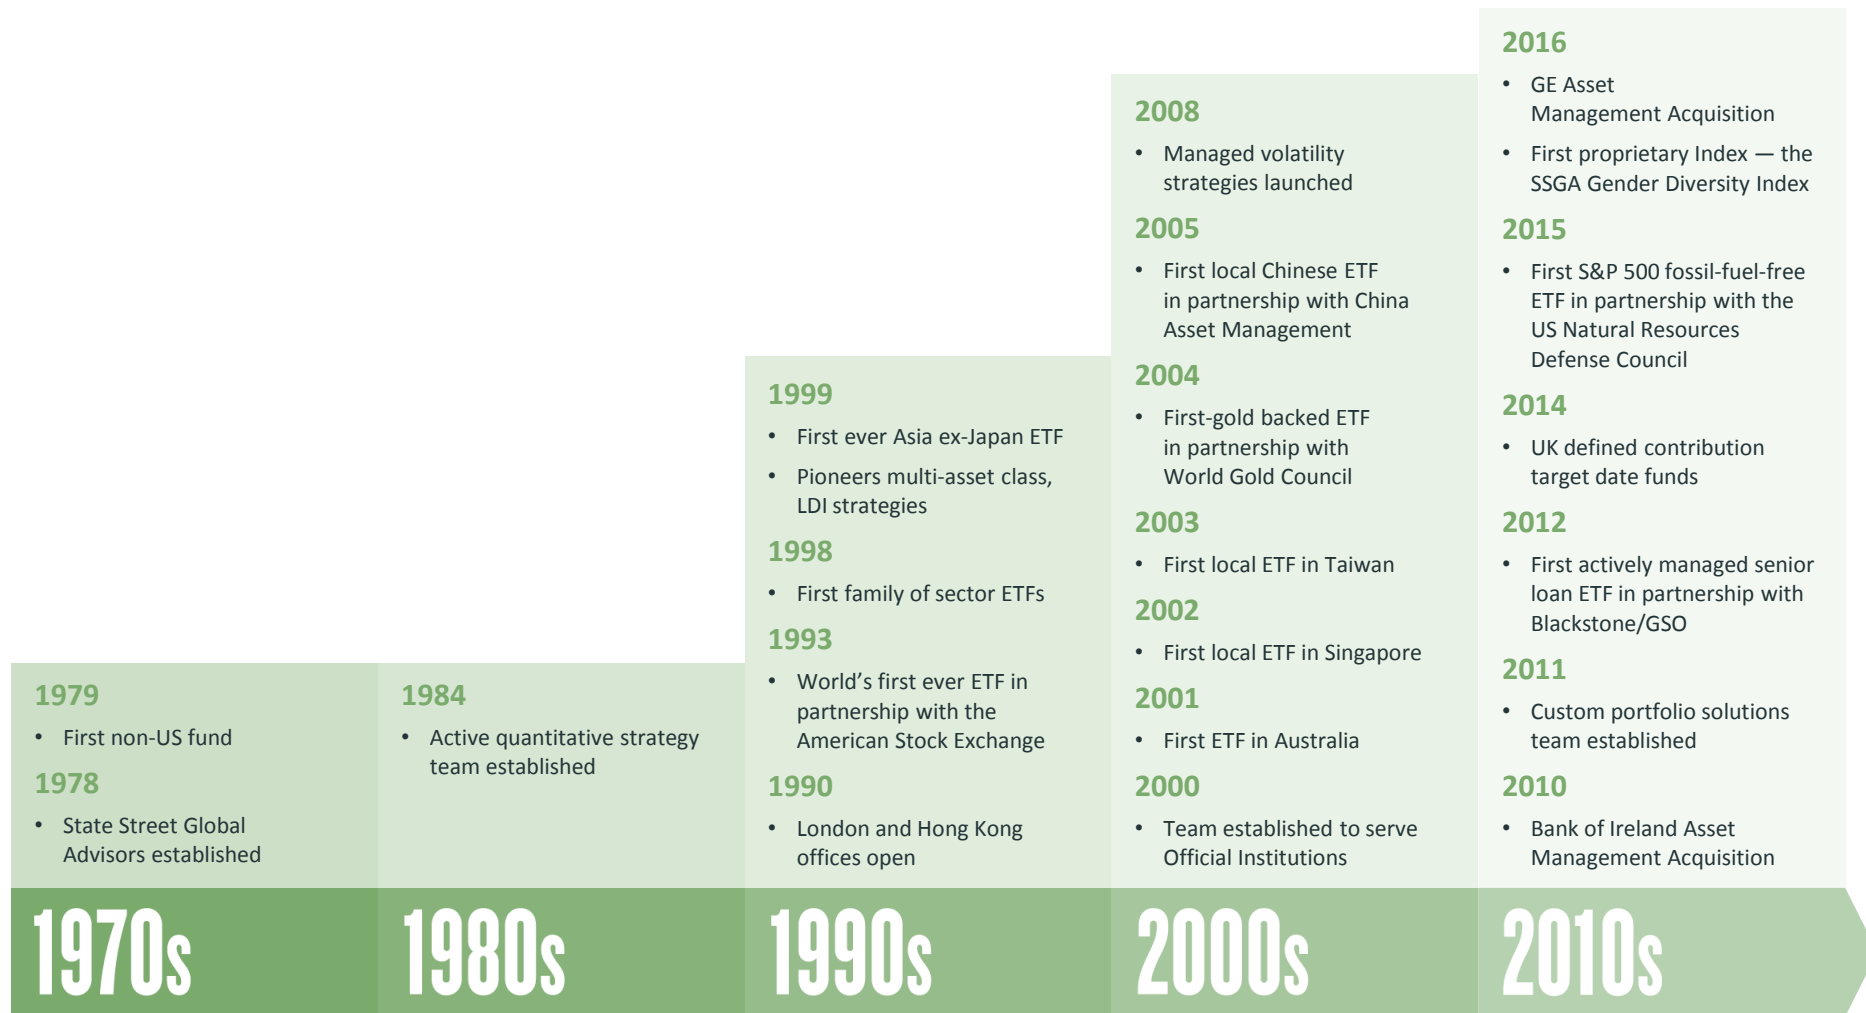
1979

- First non-US fund

1978

- State Street Global Advisors established

1970s

1984

- Active quantitative strategy team established

1980s

1999

- First ever Asia ex-Japan ETF
- Pioneers multi-asset class, LDI strategies

1998

- First family of sector ETFs

1993

- World's first ever ETF in partnership with the American Stock Exchange

1990

- London and Hong Kong offices open

1990s

2008

- Managed volatility strategies launched

2005

- First local Chinese ETF in partnership with China Asset Management

2004

- First-gold backed ETF in partnership with World Gold Council

2003

- First local ETF in Taiwan

2002

- First local ETF in Singapore

2001

- First ETF in Australia

2000

- Team established to serve Official Institutions

2000s

2016

- GE Asset Management Acquisition
- First proprietary Index — the SSGA Gender Diversity Index

2015

- First S&P 500 fossil-fuel-free ETF in partnership with the US Natural Resources Defense Council

2014

- UK defined contribution target date funds

2012

- First actively managed senior loan ETF in partnership with Blackstone/GSO

2011

- Custom portfolio solutions team established

2010

- Bank of Ireland Asset Management Acquisition

2010s